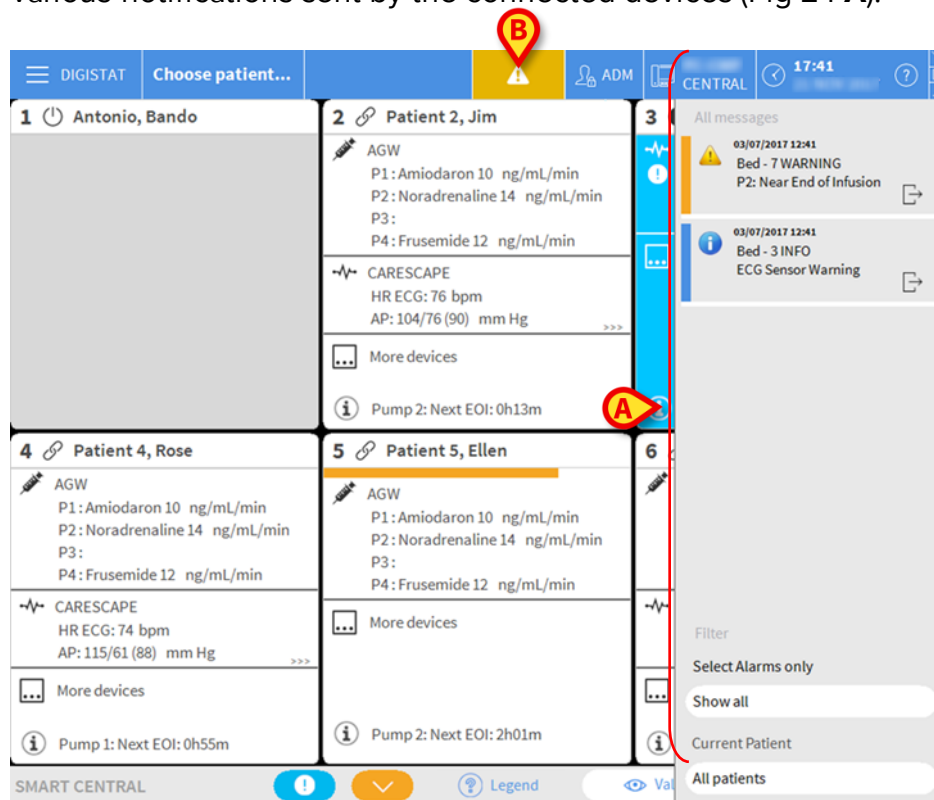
various notifications sent by the connected devices (Fig 244).

B

DIGISTAT Choose patient... ADM CENTRAL 17:41 ?

1 Antonio, Bando

2 Patient 2, Jim
AGW
P1 : Amiodaron 10 ng/mL/min
P2 : Noradrenaline 14 ng/mL/min
P3 :
P4 : Frusemide 12 ng/mL/min
CARESCAPE
HR ECG: 76 bpm
AP: 104/76 (90) mm Hg
>>>
More devices
Pump 2: Next EOI: 0h13m

3

A

All messages
03/07/2017 12:41
Bed - 7 WARNING
P2: Near End of Infusion
03/07/2017 12:41
Bed - 3 INFO
ECG Sensor Warning

4 Patient 4, Rose
AGW
P1 : Amiodaron 10 ng/mL/min
P2 : Noradrenaline 14 ng/mL/min
P3 :
P4 : Frusemide 12 ng/mL/min
CARESCAPE
HR ECG: 74 bpm
AP: 115/61 (88) mm Hg
>>>
More devices
Pump 1: Next EOI: 0h55m

5 Patient 5, Ellen
AGW
P1 : Amiodaron 10 ng/mL/min
P2 : Noradrenaline 14 ng/mL/min
P3 :
P4 : Frusemide 12 ng/mL/min
More devices
Pump 2: Next EOI: 2h01m

6

Filter
Select Alarms only
Show all
Current Patient
All patients

SMART CENTRAL Legend Va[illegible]